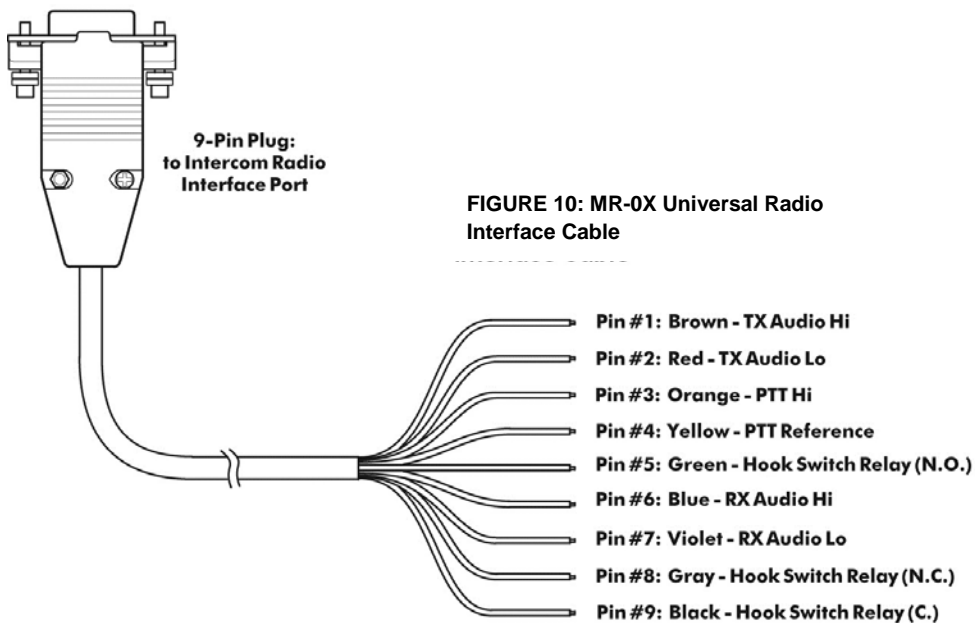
9-Pin Plug: to Intercom Radio Interface Port

FIGURE 10: MR-0X Universal Radio Interface Cable

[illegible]

Pin #1: Brown - TX Audio Hi
Pin #2: Red - TX Audio Lo
Pin #3: Orange - PTT Hi
Pin #4: Yellow - PTT Reference
Pin #5: Green - Hook Switch Relay (N.O.)
Pin #6: Blue - RX Audio Hi
Pin #7: Violet - RX Audio Lo
Pin #8: Gray - Hook Switch Relay (N.C.)
Pin #9: Black - Hook Switch Relay (C.)